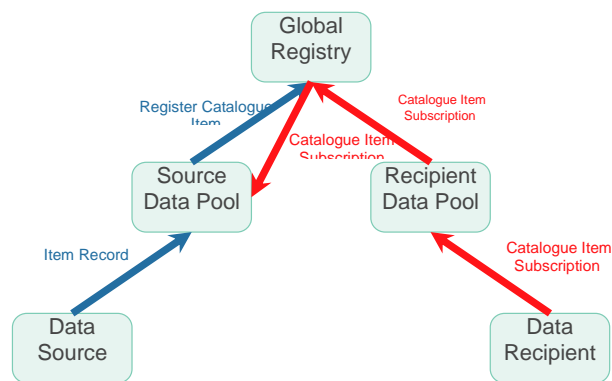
Global Registry

Register Catalogue Item

Catalogue Item Subscription

Catalogue Item Subscription

Source Data Pool

Recipient Data Pool

Item Record

Catalogue Item Subscription

Data Source

Data Recipient